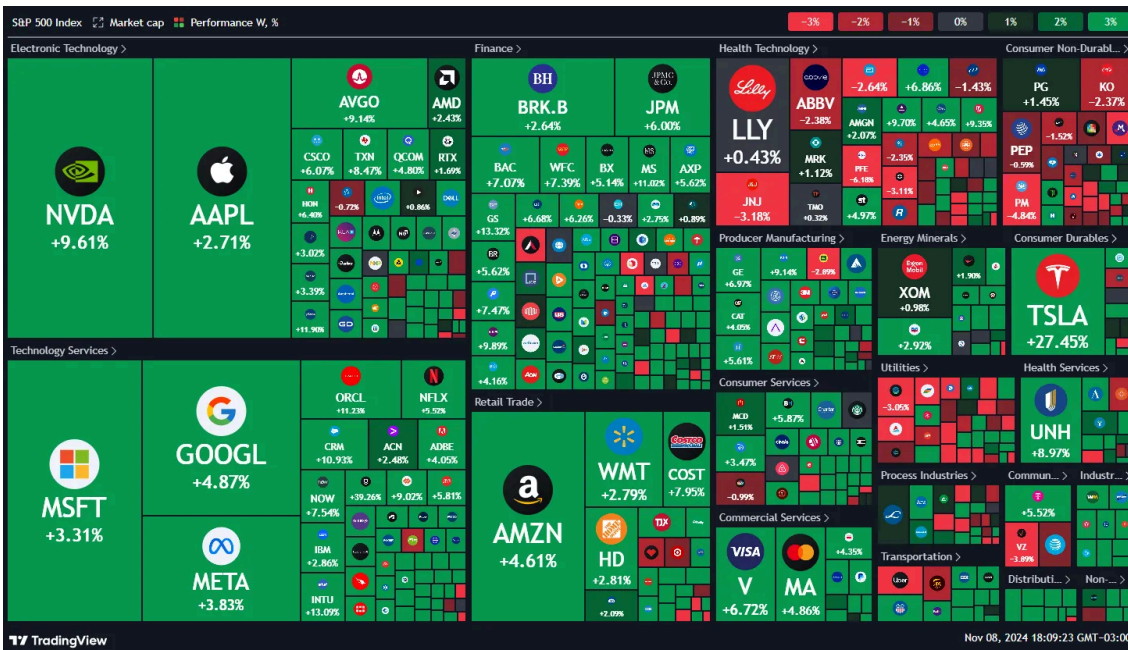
S&P 500 Index Market cap Performance W, %
-3% -2% -1% 0% 1% 2% 3%

Electronic Technology >
NVDA +9.61%
AAPL +2.71%
AVGO +9.14%
AMD +2.43%
CSCO +6.07%
TXN +8.47%
QCOM +4.80%
RTX +1.69%
HON +6.40%
-0.72%
+0.86%
+3.02%
+3.39%
+11.90%

Technology Services >
MSFT +3.31%
GOOGL +4.87%
META +3.83%
ORCL +11.23%
NFLX +5.52%
CRM +10.93%
ACN +2.48%
ADBE +4.05%
NOW +7.54%
+39.26%
+9.02%
+5.81%
IBM +2.86%
INTU +13.09%

Finance >
BRK.B +2.64%
JPM +6.00%
BAC +7.07%
WFC +7.39%
BX +5.14%
MS +11.02%
AXP +5.62%
GS +13.32%
+6.68%
+6.26%
-0.33%
+2.75%
+0.89%
+5.62%
+7.47%
+9.89%
+4.16%

Retail Trade >
AMZN +4.61%
WMT +2.79%
COST +7.95%
HD +2.81%
+2.09%

Health Technology >
LLY +0.43%
ABBV -2.38%
-2.64%
+6.86%
-1.43%
AMGN +2.07%
+9.70%
+4.65%
+9.35%
MRK +1.12%
PFE -6.18%
-2.35%
-3.11%
JNJ -3.18%
TMO +0.32%
+4.97%

Consumer Non-Durabl... >
PG +1.45%
KO -2.37%
-1.52%
PEP -0.59%
PM -4.84%

Producer Manufacturing >
GE +6.97%
+9.14%
-2.89%
CAT +4.05%
+5.61%

Energy Minerals >
XOM +0.98%
+1.90%
+2.92%

Consumer Durables >
TSLA +27.45%

Consumer Services >
MCD +1.51%
+5.87%
+3.47%
-0.99%

Utilities >
-3.05%

Health Services >
UNH +8.97%

Commercial Services >
V +6.72%
MA +4.86%
+4.35%

Process Industries >

Commun... >
+5.52%
VZ -3.89%

Industr... >

Transportation >

Distributi... >
Non-... >

TradingView
Nov 08, 2024 18:09:23 GMT-03:00